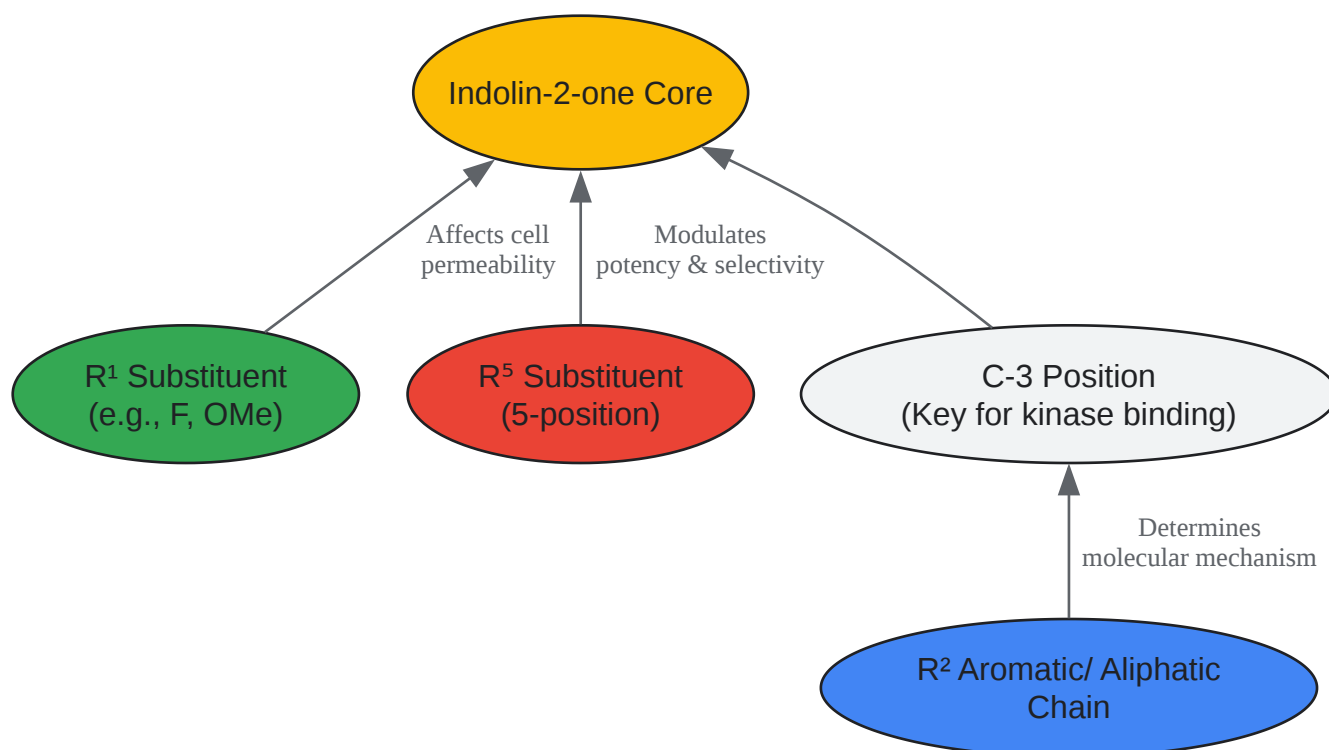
Indolin-2-one Core

Affects cell permeability

Modulates potency & selectivity

R¹ Substituent (e.g., F, OMe)

R⁵ Substituent (5-position)

C-3 Position (Key for kinase binding)

Determines molecular mechanism

R² Aromatic/ Aliphatic Chain